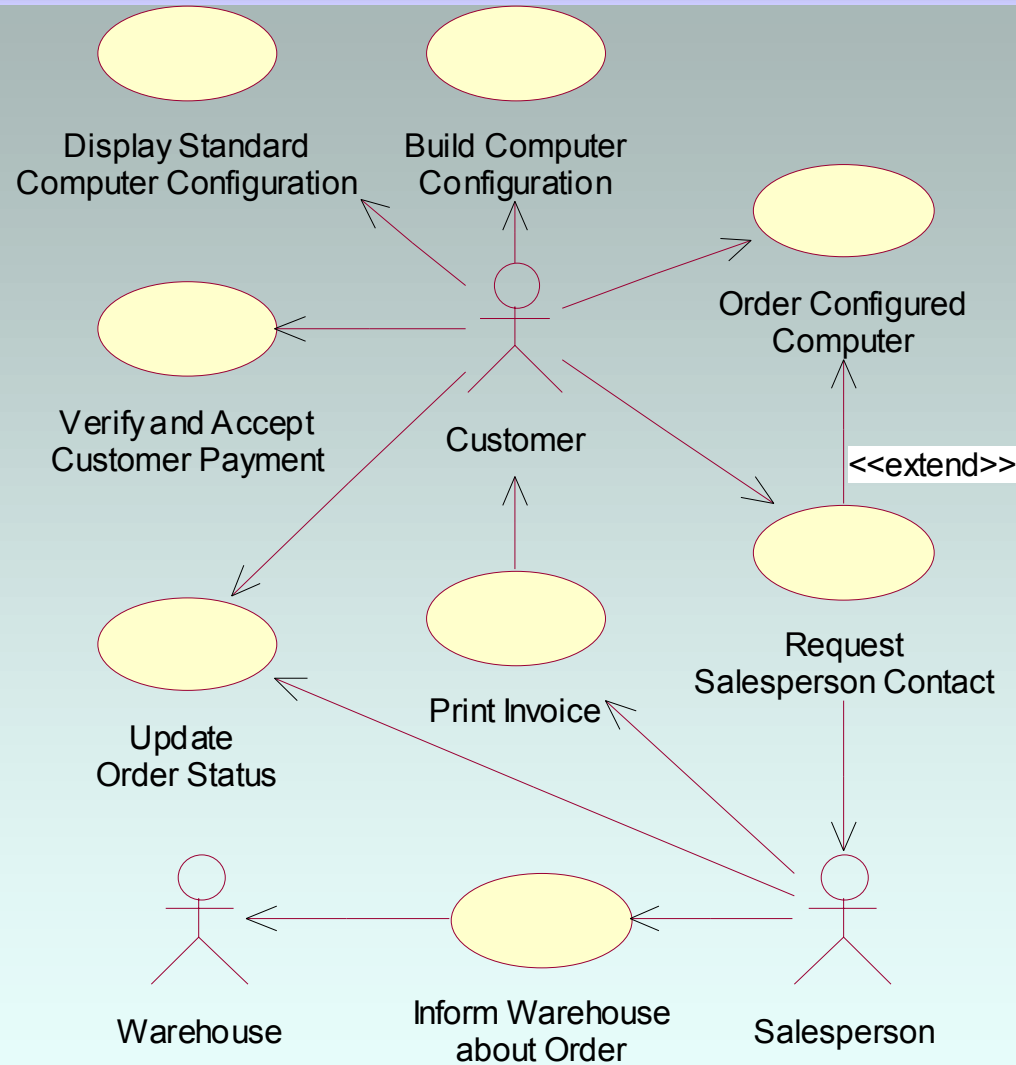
Display Standard Computer Configuration

Build Computer Configuration

Order Configured Computer

Verify and Accept Customer Payment

Customer

<<extend>>

Request Salesperson Contact

Print Invoice

Update Order Status

Warehouse

Inform Warehouse about Order

Salesperson